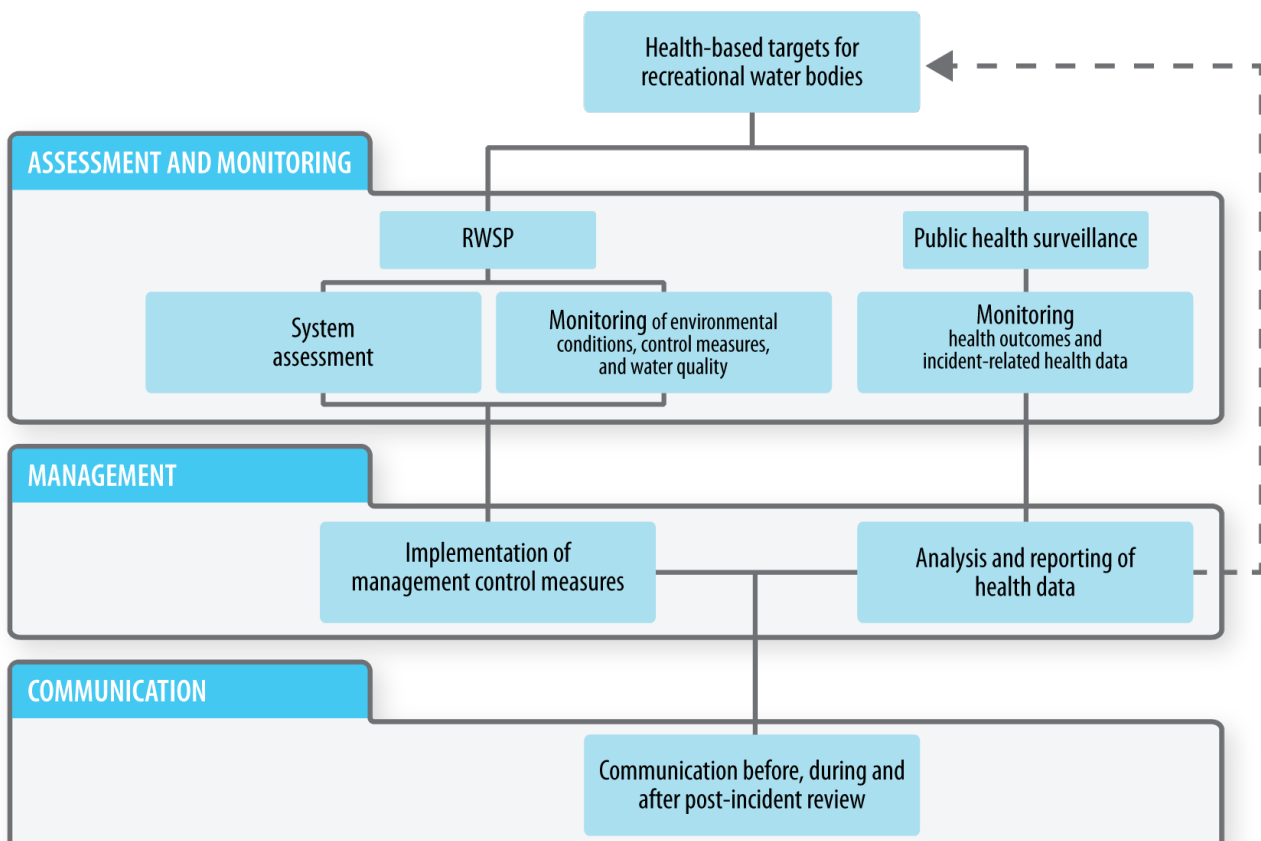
Health-based targets for recreational water bodies

ASSESSMENT AND MONITORING

RWSP

Public health surveillance

System assessment

Monitoring of environmental conditions, control measures, and water quality

Monitoring health outcomes and incident-related health data

MANAGEMENT

Implementation of management control measures

Analysis and reporting of health data

COMMUNICATION

Communication before, during and after post-incident review